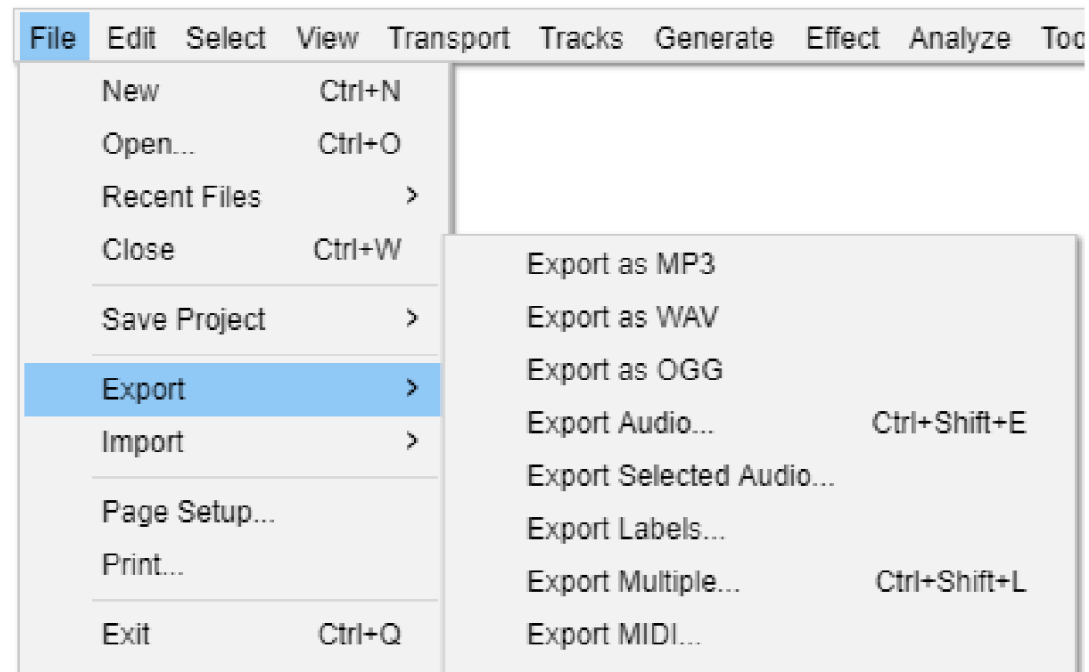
File Edit Select View Transport Tracks Generate Effect Analyze Too

New Ctrl+N
Open... Ctrl+O
Recent Files >
Close Ctrl+W
Save Project >
Export >
Import >
Page Setup...
Print...
Exit Ctrl+Q

Export as MP3
Export as WAV
Export as OGG
Export Audio... Ctrl+Shift+E
Export Selected Audio...
Export Labels...
Export Multiple... Ctrl+Shift+L
Export MIDI...